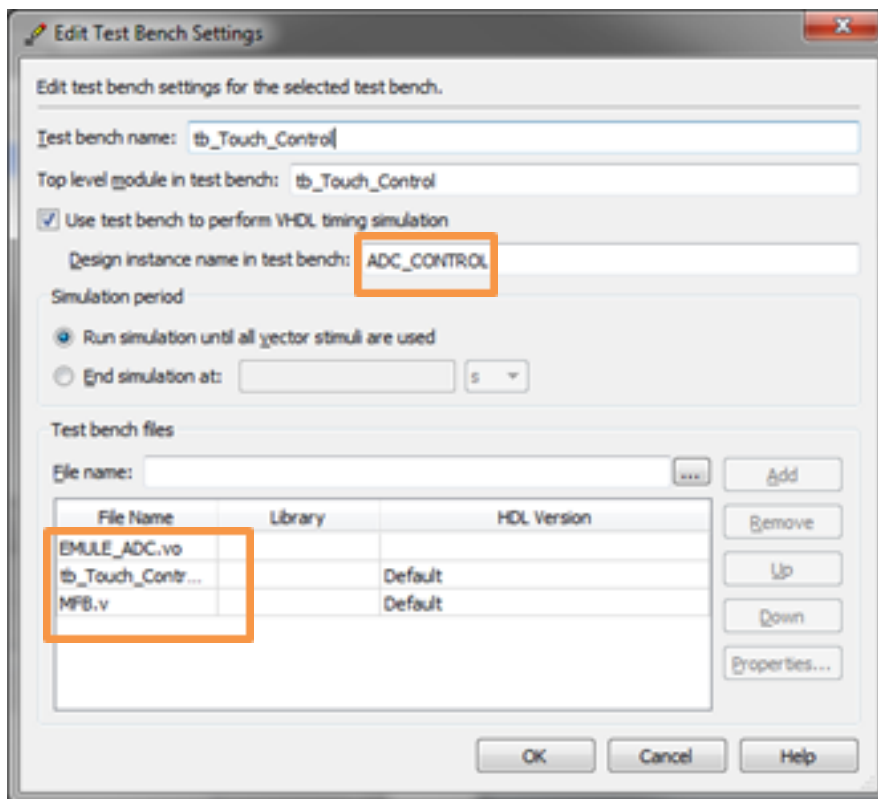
Edit Test Bench Settings

Edit test bench settings for the selected test bench.

Test bench name: tb_Touch_Control

Top level module in test bench: tb_Touch_Control

Use test bench to perform VHDL timing simulation

Design instance name in test bench: ADC_CONTROL

Simulation period

Run simulation until all vector stimuli are used

End simulation at: s

Test bench files

File name: ...

Add

| File Name | Library | HDL Version |
|---|---|---|
| EMULE_ADC.vo | | |
| tb_Touch_Contr... | | Default |
| MFB.v | | Default |

Remove

Up

Down

Properties...

OK Cancel Help